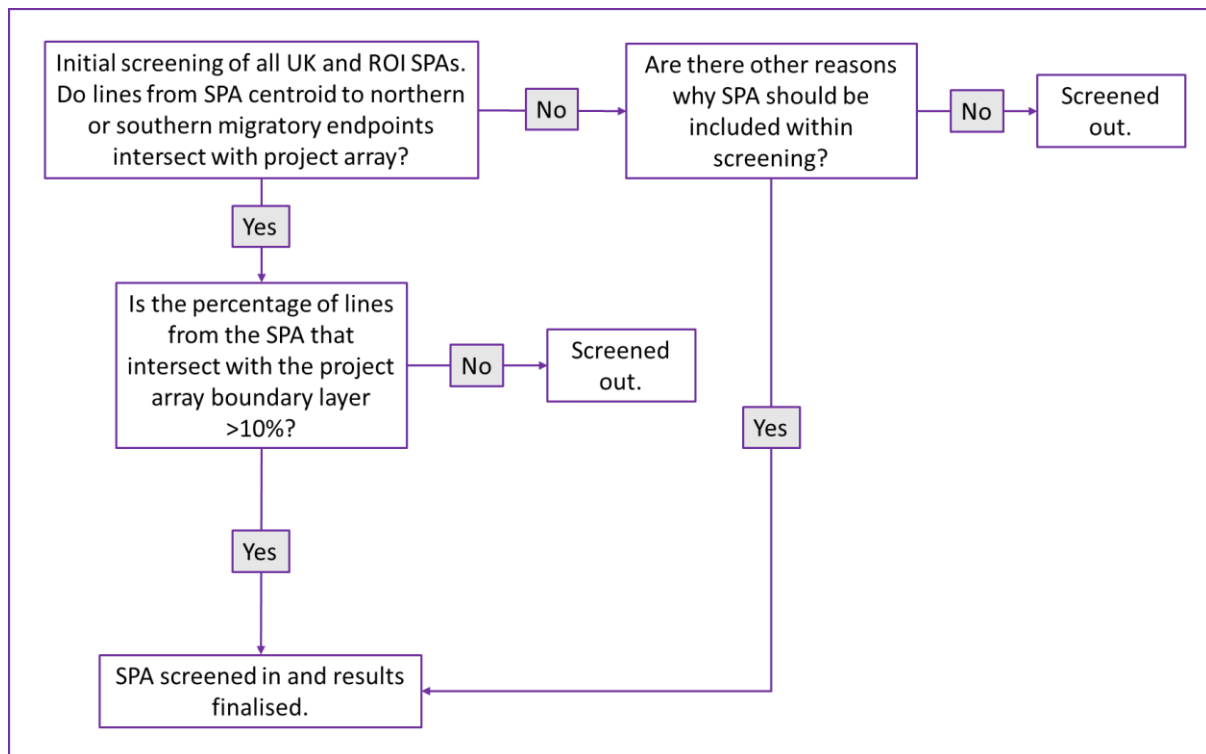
Initial screening of all UK and ROI SPAs. Do lines from SPA centroid to northern or southern migratory endpoints intersect with project array?

No

Are there other reasons why SPA should be included within screening?

No

Screened out.

Yes

Is the percentage of lines from the SPA that intersect with the project array boundary layer >10%?

No

Screened out.

Yes

Yes

SPA screened in and results finalised.